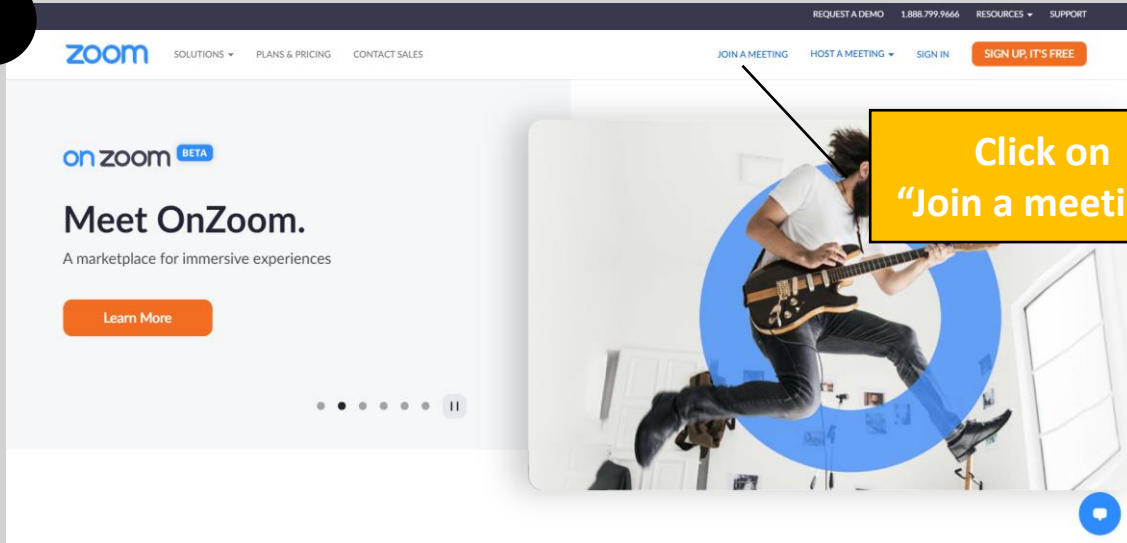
REQUEST A DEMO 1.888.799.9666 RESOURCES SUPPORT

zoom SOLUTIONS PLANS & PRICING CONTACT SALES JOIN A MEETING HOST A MEETING SIGN IN SIGN UP, IT'S FREE

on zoom BETA

Meet OnZoom.

A marketplace for immersive experiences

Learn More

Click on "Join a meeti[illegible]